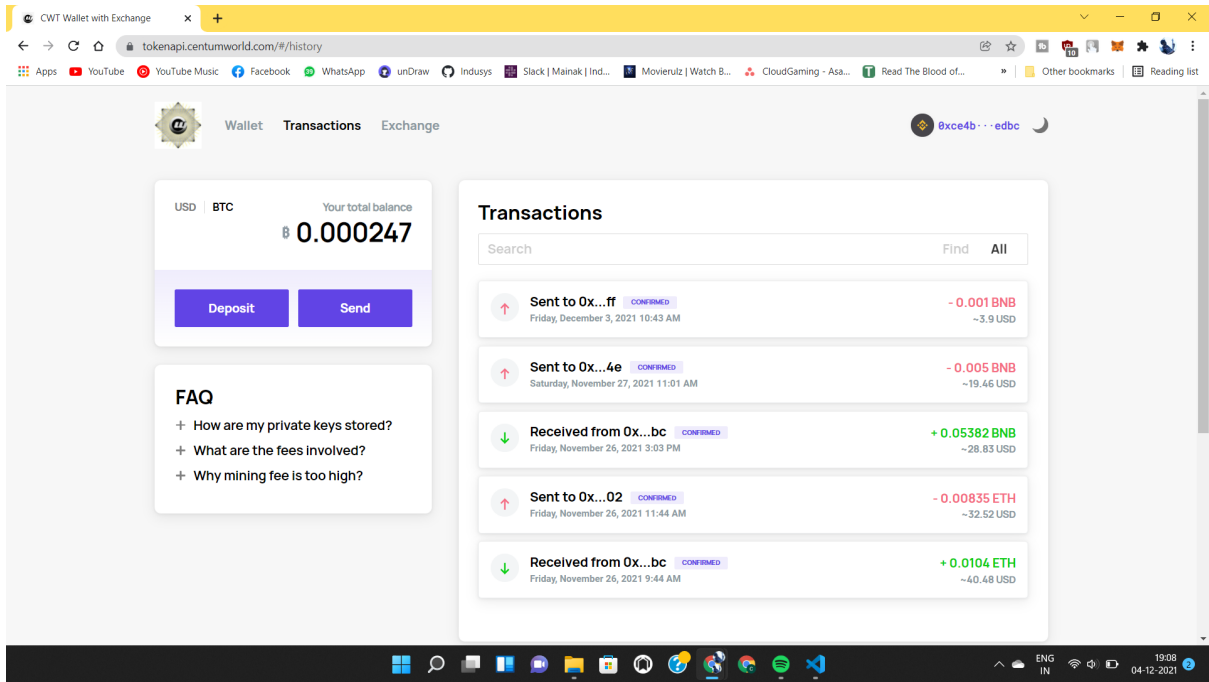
CWT Wallet with Exchange ×
+
tokenapi.centumworld.com/#/history
Apps YouTube YouTube Music Facebook WhatsApp unDraw Indusys Slack | Mainak | Ind... Movierulz | Watch B... CloudGaming - Asa... Read The Blood of... » Other bookmarks Reading list

Wallet Transactions Exchange
0xce4b···edbc

USD BTC
Your total balance
฿ 0.000247

Deposit
Send

FAQ
+ How are my private keys stored?
+ What are the fees involved?
+ Why mining fee is too high?

Transactions
Search
Find All

Sent to 0x...ff CONFIRMED
Friday, December 3, 2021 10:43 AM
- 0.001 BNB
~3.9 USD

Sent to 0x...4e CONFIRMED
Saturday, November 27, 2021 11:01 AM
- 0.005 BNB
~19.46 USD

Received from 0x...bc CONFIRMED
Friday, November 26, 2021 3:03 PM
+ 0.05382 BNB
~28.83 USD

Sent to 0x...02 CONFIRMED
Friday, November 26, 2021 11:44 AM
- 0.00835 ETH
~32.52 USD

Received from 0x...bc CONFIRMED
Friday, November 26, 2021 9:44 AM
+ 0.0104 ETH
~40.48 USD

ENG IN
19:08
04-12-2021
2